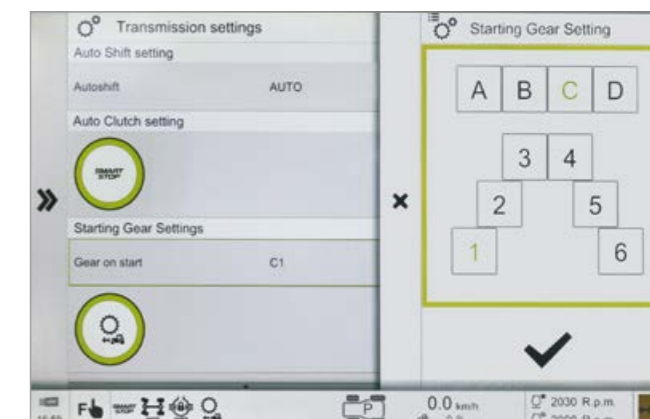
Transmission settings
Auto Shift setting
Autoshift AUTO
Auto Clutch setting
SMART STOP
Starting Gear Settings
Gear on start C1

»

×

Starting Gear Setting
A B C D
3 4
2 5
1 6
✓

F
P
0.0 km/h
2030 R.p.m.
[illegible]